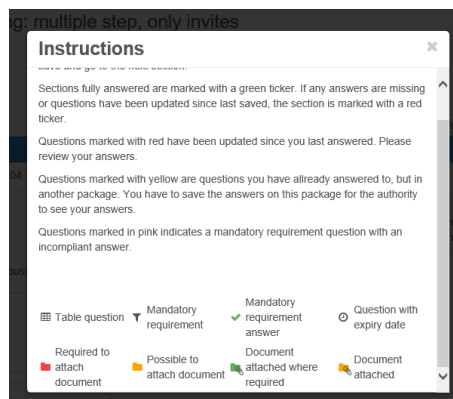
g: multiple step, only invites

Instructions

×

save and go to the next section.

Sections fully answered are marked with a green ticker. If any answers are missing or questions have been updated since last saved, the section is marked with a red ticker.

Questions marked with red have been updated since you last answered. Please review your answers.

Questions marked with yellow are questions you have allready answered to, but in another package. You have to save the answers on this package for the authority to see your answers.

Questions marked in pink indicates a mandatory requirement question with an incompliant answer.

Table question

Mandatory requirement

Mandatory requirement answer

Question with expiry date

Required to attach document

Possible to attach document

Document attached where required

Document attached